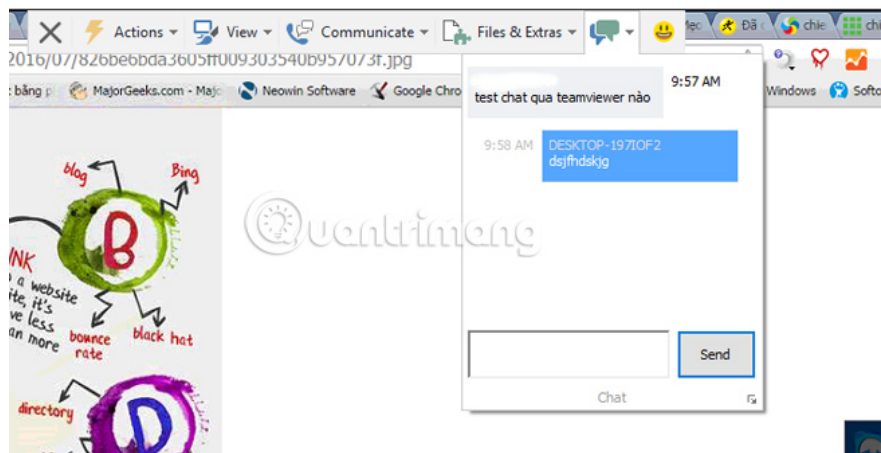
Actions View Communicate Files & Extras

Đã chie chi

2016/07/826be6bda3605ff00930354 0b957073f.jpg

bằng p MajorGeeks.com - Majc Neowin Software Google Chro Windows Softo

9:57 AM
test chat qua teamviewer nào

9:58 AM DESKTOP-197IOF2
dsjfhdskjg

Send

Chat

blog Bing B

NK a website ite, it's ve less an more bounce rate black hat

directory D

Quantrimang